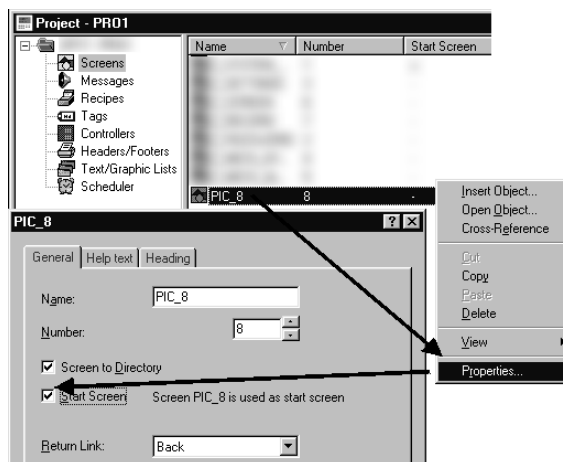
Project - PRO1

Screens
Messages
Recipes
Tags
Controllers
Headers/Footers
Text/Graphic Lists
Scheduler

| Name | Number | Start Screen |
|---|---|---|
| PIC_8 | 8 | - |

Insert Object...
Open Object...
Cross-Reference
Cut
Copy
Paste
Delete
View
Properties...

PIC_8

General | Help text | Heading

Name: PIC_8
Number: 8
Screen to Directory
Start Screen   Screen PIC_8 is used as start screen
Return Link: Back